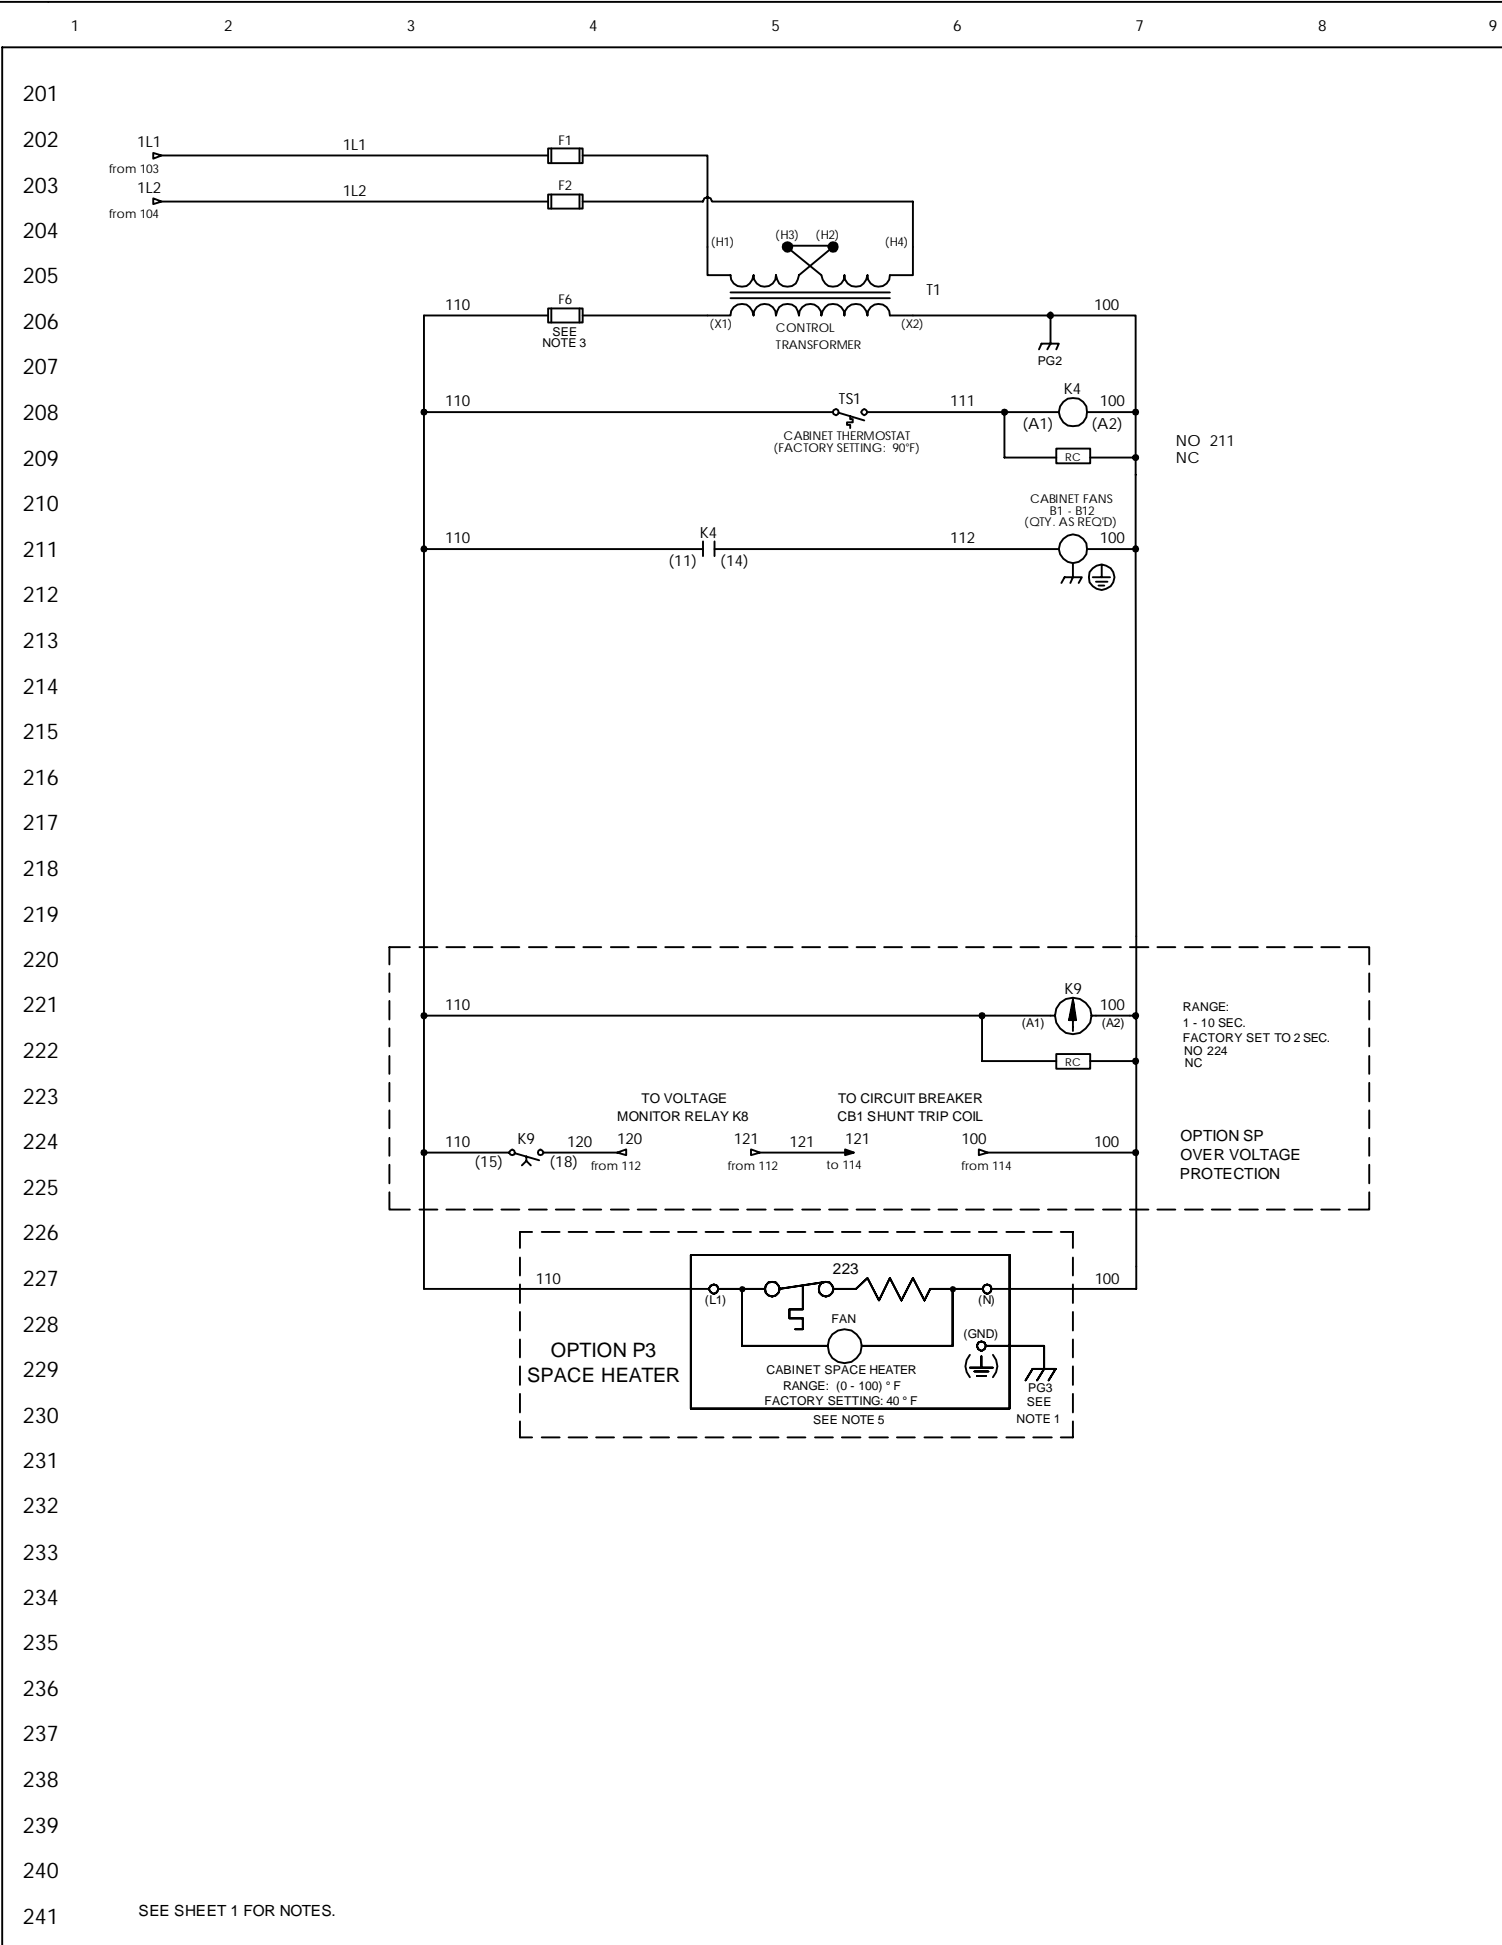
1 2 3 4 5 6 7 8 9

201
202 1L1 from 103 1L1 F1
203 1L2 from 104 1L2 F2
204 (H1) (H3) (H2) (H4)
205 T1
206 110 F6 SEE NOTE 3 (X1) CONTROL TRANSFORMER (X2) 100 PG2
207
208 110 TS1 CABINET THERMOSTAT (FACTORY SETTING: 90°F) 111 K4 (A1) (A2) 100
209 RC NO 211 NC
210 CABINET FANS B1 - B12 (QTY. AS REQ'D)
211 110 K4 (11) (14) 112 100
212
213
214
215
216
217
218
219
220
221 110 K9 (A1) (A2) 100 RANGE: 1 - 10 SEC. FACTORY SET TO 2 SEC. NO 224 NC
222 RC
223 TO VOLTAGE MONITOR RELAY K8 TO CIRCUIT BREAKER CB1 SHUNT TRIP COIL
224 110 K9 (15) (18) 120 120 from 112 121 from 112 121 121 to 114 100 from 114 100 OPTION SP OVER VOLTAGE PROTECTION
225
226
227 110 (L1) 223 (N) 100
228 FAN (GND)
229 OPTION P3 SPACE HEATER CABINET SPACE HEATER RANGE: (0 - 100) ° F FACTORY SETTING: 40 ° F PG3 SEE NOTE 1
230 SEE NOTE 5
231
232
233
234
235
236
237
238
239
240
241 SEE SHEET 1 FOR NOTES.